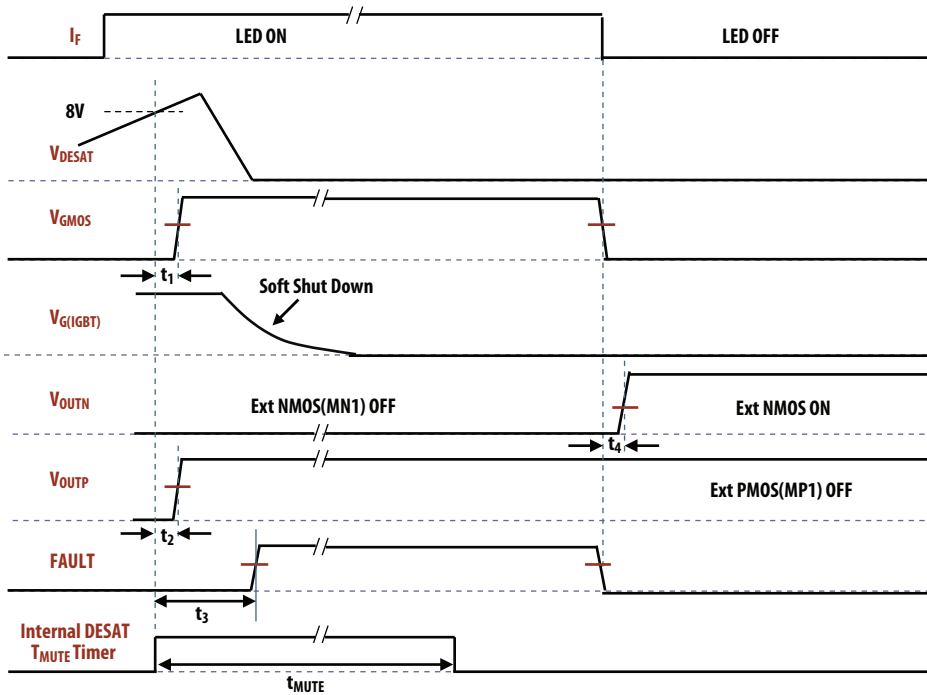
$I_F$

LED ON

LED OFF

8V

$V_{DESAT}$

$V_{GMOS}$

$t_1$

Soft Shut Down

$V_{G(IGBT)}$

$V_{OUTN}$

Ext NMOS(MN1) OFF

Ext NMOS ON

$t_4$

$V_{OUTP}$

Ext PMOS(MP1) OFF

$t_2$

FAULT

$t_3$

Internal DESAT $T_{MUTE}$ Timer

$t_{MUTE}$